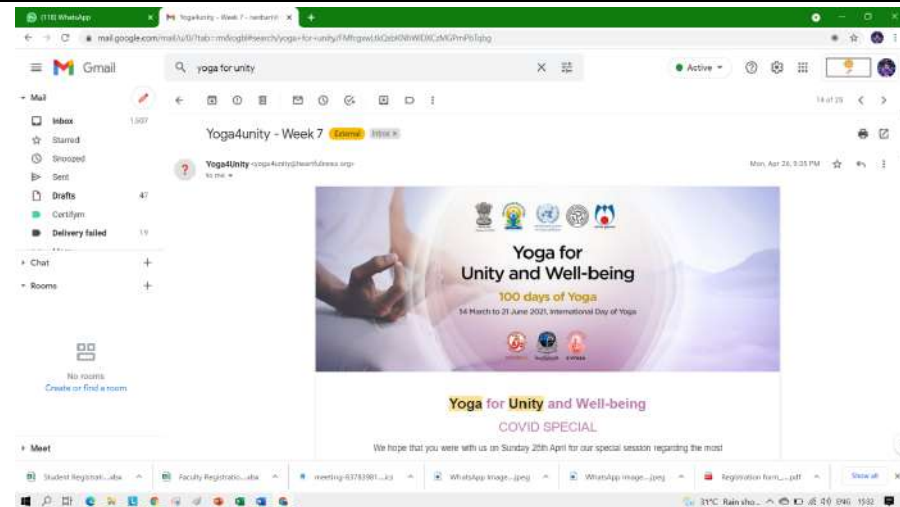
(118) WhatsApp
Yoga4unity - Week 7 - neelam
mail.google.com/mail/u/0/?tab=rm&ogbl#search/yoga+for+unity/FMfcgxwLtkQzbKNbWDXCzMGPmPbTqbg

Gmail
yoga for unity
Active

Mail
Inbox 1,507
Starred
Snoozed
Sent
Drafts 47
Certifym
Delivery failed 19

Chat
Rooms

No rooms
Create or find a room

Meet

14 of 29

Yoga4unity - Week 7 External Inbox ×

Yoga4Unity <yoga4unity@heartfulness.org>
to me

Mon, Apr 26, 5:35 PM

Yoga for Unity and Well-being
100 days of Yoga
14 March to 21 June 2021, International Day of Yoga

Yoga for Unity and Well-being
COVID SPECIAL

We hope that you were with us on Sunday 25th April for our special session regarding the most

Student Registrati....xlsx
Faculty Registratio....xlsx
meeting-83783981....ics
WhatsApp Image....jpeg
WhatsApp Image....jpeg
Registration form_....pdf
Show all

31°C Rain sho... ENG 15:32